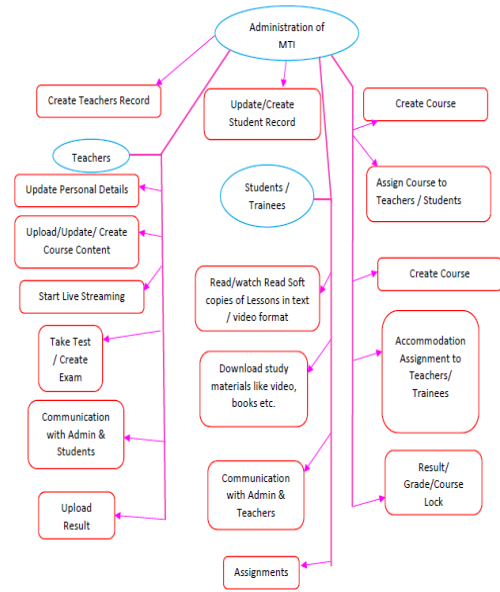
Administration of MTI

Create Teachers Record

Update/Create Student Record

Create Course

Teachers

Assign Course to Teachers / Students

Update Personal Details

Students / Trainees

Upload/Update/ Create Course Content

Create Course

Start Live Streaming

Read/watch Read Soft copies of Lessons in text / video format

Take Test / Create Exam

Accommodation Assignment to Teachers/ Trainees

Download study materials like video, books etc.

Communication with Admin & Students

Result/ Grade/Course Lock

Communication with Admin & Teachers

Upload Result

Assignments